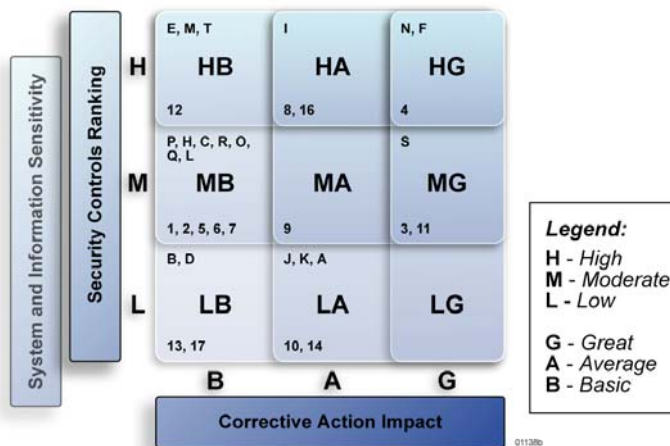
System and Information Sensitivity

Security Controls Ranking

H

| E, M, T HB 12 | I HA 8, 16 | N, F HG 4 |
|---|---|---|
| P, H, C, R, O, Q, L MB 1, 2, 5, 6, 7 | MA 9 | S MG 3, 11 |
| B, D LB 13, 17 | J, K, A LA 10, 14 | LG |

M

L

B A G

Corrective Action Impact

Legend:
H - High
M - Moderate
L - Low

G - Great
A - Average
B - Basic

0113fb